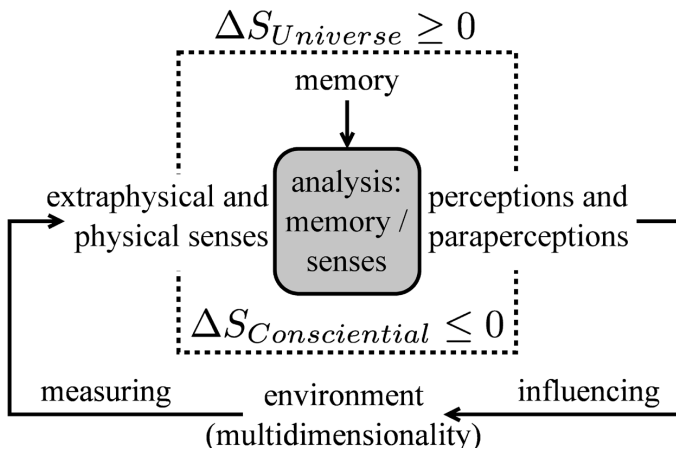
$\Delta S_{Universe} \geq 0$

memory

extraphysical and physical senses

analysis: memory / senses

perceptions and paraperceptions

$\Delta S_{Consciential} \leq 0$

measuring

environment (multidimensionality)

influencing